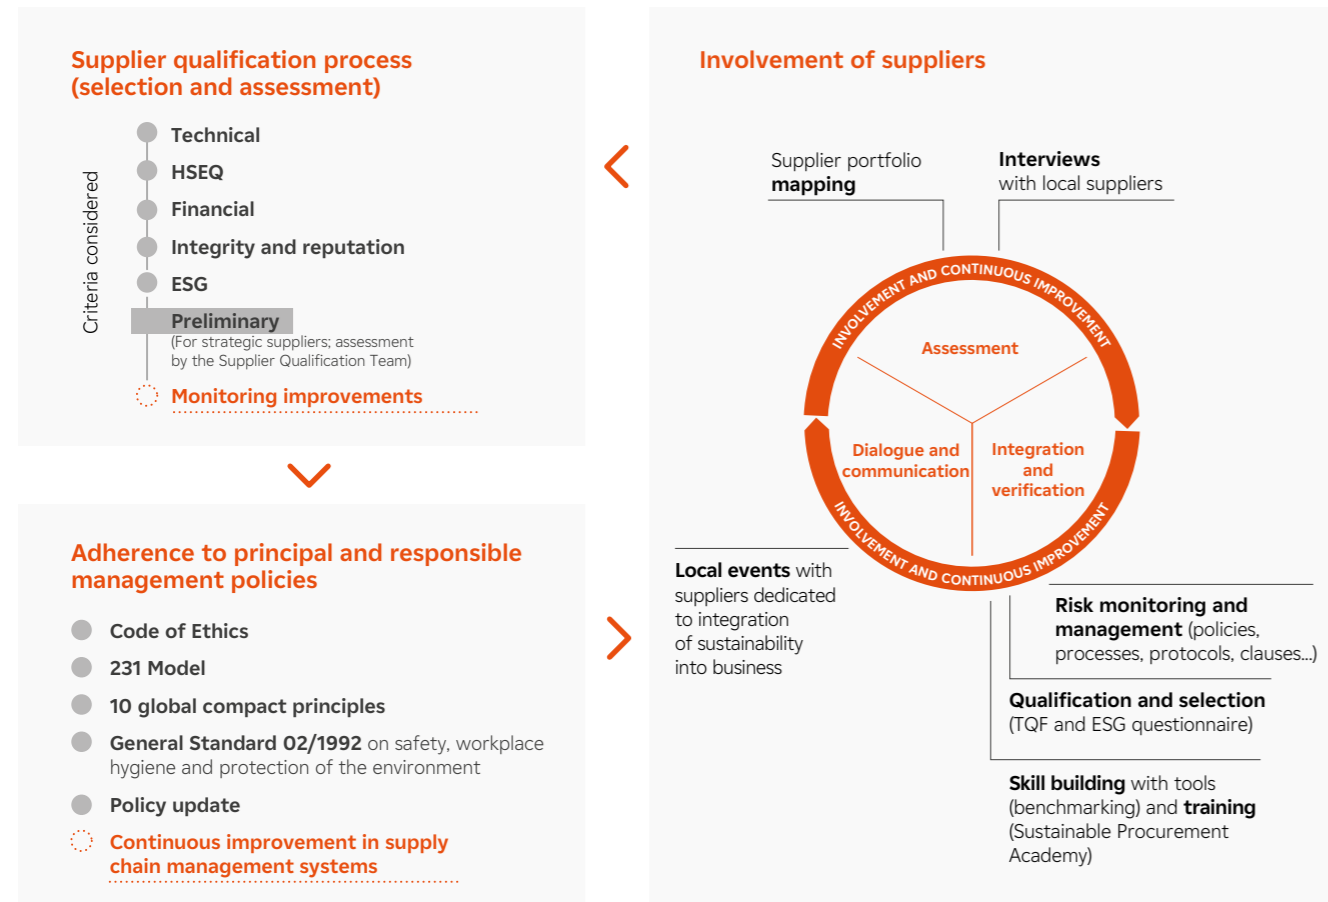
Supplier qualification process (selection and assessment)

Criteria considered

Technical

HSEQ

Financial

Integrity and reputation

ESG

Preliminary
(For strategic suppliers; assessment by the Supplier Qualification Team)

Monitoring improvements

Adherence to principal and responsible management policies

Code of Ethics

231 Model

10 global compact principles

General Standard 02/1992 on safety, workplace hygiene and protection of the environment

Policy update

Continuous improvement in supply chain management systems

Involvement of suppliers

Supplier portfolio mapping

Interviews with local suppliers

INVOLVEMENT AND CONTINUOUS IMPROVEMENT

Assessment

Dialogue and communication

Integration and verification

INVOLVEMENT AND CONTINUOUS IMPROVEMENT

Local events with suppliers dedicated to integration of sustainability into business

Risk monitoring and management (policies, processes, protocols, clauses...)

Qualification and selection (TQF and ESG questionnaire)

Skill building with tools (benchmarking) and training (Sustainable Procurement Academy)